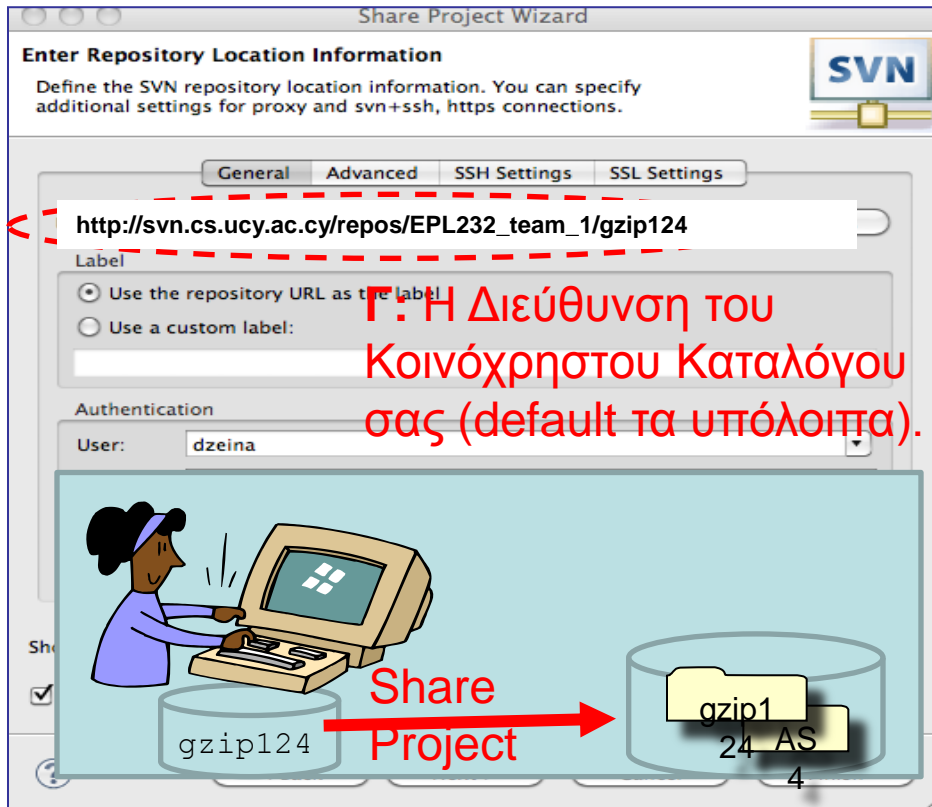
Share Project Wizard

Enter Repository Location Information

Define the SVN repository location information. You can specify additional settings for proxy and svn+ssh, https connections.

SVN

General | Advanced | SSH Settings | SSL Settings

http://svn.cs.ucy.ac.cy/repos/EPL232_team_1/gzip124

Label

Use the repository URL as the label

Use a custom label:

Γ: Η Διεύθυνση του Κοινόχρηστου Καταλόγου σας (default τα υπόλοιπα).

Authentication

User: dzeina

Sh

gzip124

Share Project

gzip124

AS4